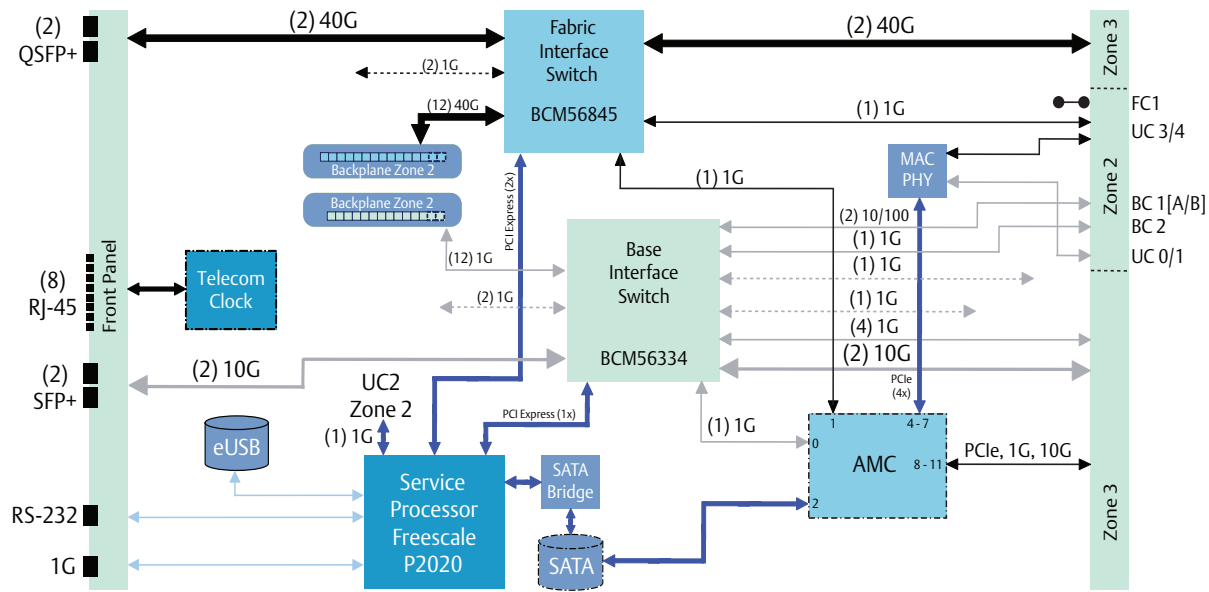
(2) QSFP+

(2) 40G

Fabric Interface Switch

BCM56845

(2) 40G

Zone 3

(2) 1G

(12) 40G

(1) 1G

FC1

UC 3/4

Backplane Zone 2

Backplane Zone 2

PCI Express (2x)

(1) 1G

MAC PHY

Zone 2

(2) 10/100

BC 1[A/B]

BC 2

UC 0/1

Base Interface Switch

(1) 1G

(1) 1G

(12) 1G

(2) 1G

(1) 1G

(4) 1G

Front Panel

(8) RJ-45

Telecom Clock

BCM56334

(2) 10G

(2) SFP+

(2) 10G

PCIe (4x)

UC2 Zone 2

(1) 1G

PCI Express (1x)

(1) 1G

eUSB

Service Processor Freescale P2020

SATA Bridge

1

4 - 7

0

AMC

8 - 11

2

PCIe, 1G, 10G

Zone 3

RS-232

1G

SATA